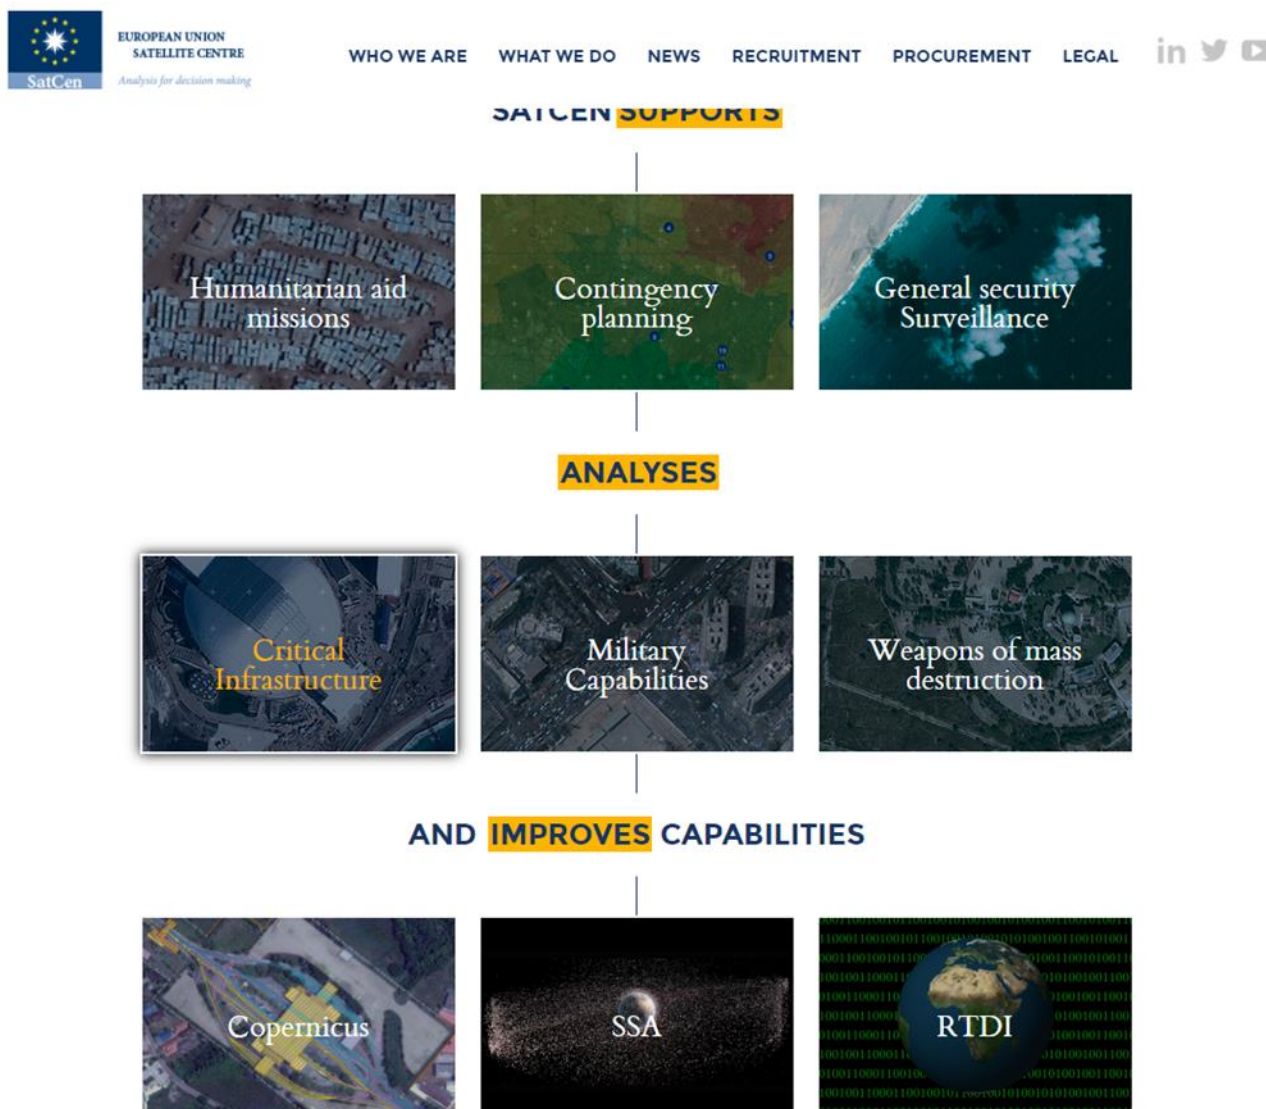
SatCen

EUROPEAN UNION SATELLITE CENTRE

Analysis for decision making

WHO WE ARE WHAT WE DO NEWS RECRUITMENT PROCUREMENT LEGAL

SATCEN SUPPORTS

Humanitarian aid missions

Contingency planning

General security Surveillance

ANALYSES

Critical Infrastructure

Military Capabilities

Weapons of mass destruction

AND IMPROVES CAPABILITIES

Copernicus

SSA

RTDI